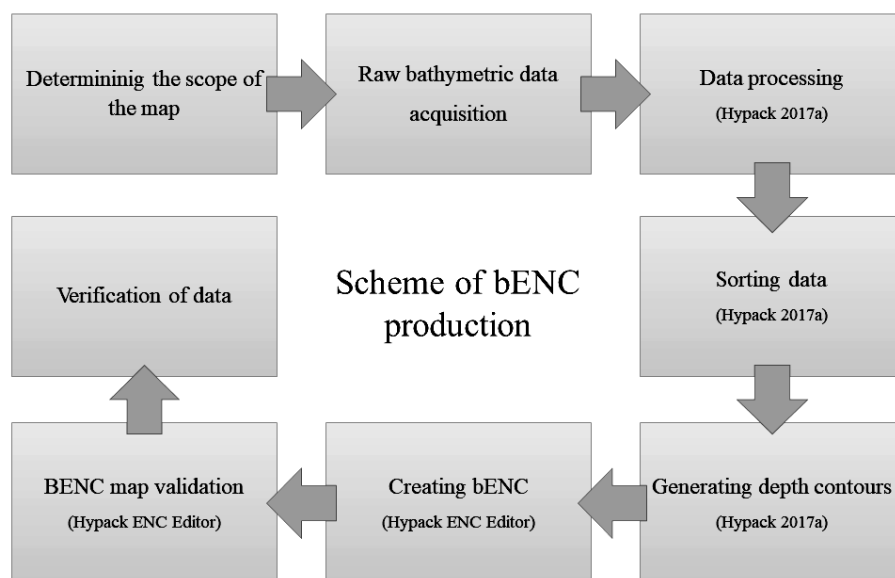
Determininig the scope of the map

Raw bathymetric data acquisition

Data processing
(Hypack 2017a)

Sorting data
(Hypack 2017a)

Generating depth contours
(Hypack 2017a)

Creating bENC
(Hypack ENC Editor)

BENC map validation
(Hypack ENC Editor)

Verification of data

Scheme of bENC production